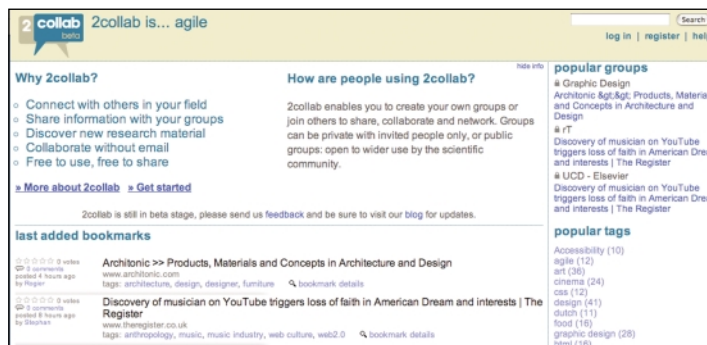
2 collab beta 2collab is... agile

Search

log in | register | hel

hide info

Why 2collab?

Connect with others in your field
Share information with your groups
Discover new research material
Collaborate without email
Free to use, free to share

» More about 2collab » Get started

How are people using 2collab?

2collab enables you to create your own groups or join others to share, collaborate and network. Groups can be private with invited people only, or public groups: open to wider use by the scientific community.

2collab is still in beta stage, please send us feedback and be sure to visit our blog for updates.

last added bookmarks

☆☆☆☆☆ 0 votes
2 comments
posted 4 hours ago
by Rogier

Architonic >> Products, Materials and Concepts in Architecture and Design
www.architonic.com
tags: architecture, design, designer, furniture bookmark details

☆☆☆☆☆ 0 votes
0 comments
posted 8 hours ago
by Stephan

Discovery of musician on YouTube triggers loss of faith in American Dream and interests | The Register
www.theregister.co.uk
tags: anthropology, music, music industry, web culture, web2.0 bookmark details

popular groups

Graphic Design
Architonic &gt;&gt; Products, Materia and Concepts in Architecture and Design

rT
Discovery of musician on YouTube triggers loss of faith in American Drea and interests | The Register

UCD - Elsevier
Discovery of musician on YouTube triggers loss of faith in American Drea and interests | The Register

popular tags

Accessibility (10)
agile (12)
art (36)
cinema (24)
css (12)
design (41)
dutch (11)
food (16)
graphic design (28)
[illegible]